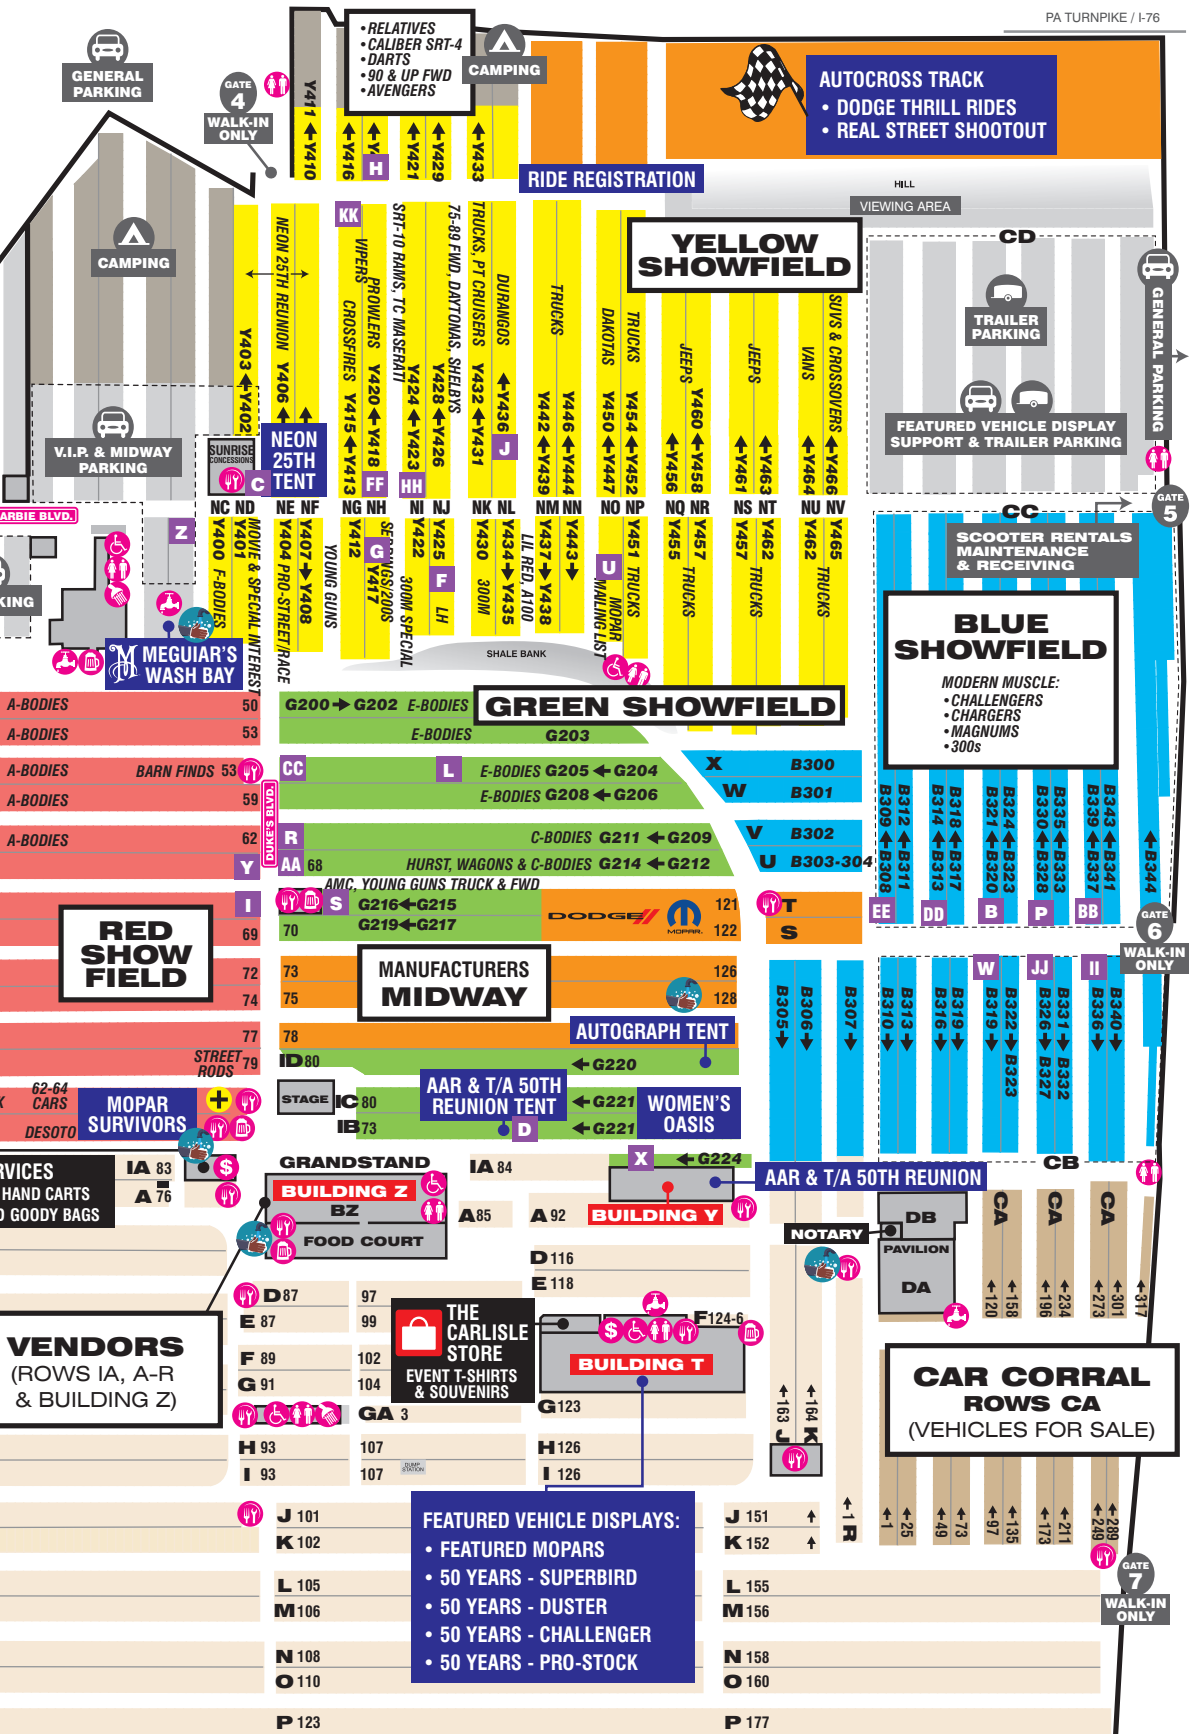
PA TURNPIKE / I-76

GENERAL PARKING

GATE 4
WALK-IN ONLY

•RELATIVES
•CALIBER SRT-4
•DARTS
•90 & UP FWD
•AVENGERS

CAMPING

AUTOCROSS TRACK
• DODGE THRILL RIDES
• REAL STREET SHOOTOUT

Y411 Y410 Y416 H Y421 Y429 Y433

RIDE REGISTRATION

HILL
VIEWING AREA

CAMPING

YELLOW SHOWFIELD

CD

TRAILER PARKING

GENERAL PARKING

FEATURED VEHICLE DISPLAY SUPPORT & TRAILER PARKING

NEON 25TH REUNION
VIPERS
KK
PROWLERS
SRT-10 RAMS, TC MASERATI
75-89 FWD, DAYTONAS, SHELBYS
TRUCKS, PT CRUISERS
DURANGOS
TRUCKS
DAKOTAS
TRUCKS
JEEPS
JEEPS
VANS
SUVS & CROSSOVERS

Y403 Y402 Y406 Y405 CROSSFIRES Y415 Y413 Y420 Y418 Y424 Y423 Y428 Y426 Y432 Y431 Y436 J Y442 Y439 Y446 Y444 Y450 Y447 Y454 Y452 Y456 Y460 Y458 Y461 Y463 Y464 Y466

V.I.P. & MIDWAY PARKING

SUNRISE CONCESSIONS
C
NEON 25TH TENT
FF
HH

NC ND NE NF NG NH NI NJ NK NL NM NN NO NP NQ NR NS NT NU NV

ARBIE BLVD.
Z
KING

Y400 F-BODIES Y401 MOVIE & SPECIAL INTEREST Y404 PRO-STREET/RACE Y407 Y408 Y412 YOUNG GUNS G Y417 SENSATIONS/2005 Y422 300M SPECIAL Y425 F LH Y430 300M Y434 Y435 LIL RED, A100 Y437 Y438 Y443 U MOPAR MAILING LIST Y451 TRUCKS Y455 Y457 TRUCKS Y457 Y462 TRUCKS Y465 TRUCKS

SHALE BANK

CC
SCOOTER RENTALS MAINTENANCE & RECEIVING

GATE 5

BLUE SHOWFIELD
MODERN MUSCLE:
•CHALLENGERS
•CHARGERS
•MAGNUMS
•300s

MEGUIAR'S WASH BAY

A-BODIES 50
A-BODIES 53
A-BODIES BARN FINDS 53
A-BODIES 59
A-BODIES 62
DUKE'S BLVD.
Y
I 69
RED SHOW FIELD
72
74
77
STREET RODS 79
62-64 CARS
DESOTO
MOPAR SURVIVORS

G200 G202 E-BODIES
GREEN SHOWFIELD
E-BODIES G203
CC
L E-BODIES G205 G204
E-BODIES G208 G206
R C-BODIES G211 G209
AA 68 HURST, WAGONS & C-BODIES G214 G212
AMC, YOUNG GUNS TRUCK & FWD
S G216 G215
70 G219 G217
DODGE MOPAR 121 122

X B300
W B301
V B302
U B303-304

B309 B308 B312 B311 B314 B313 B318 B317 B321 B320 B324 B323 B330 B328 B335 B333 B339 B337 B343 B341 B344

T
S
EE DD B P BB

GATE 6
WALK-IN ONLY

73
75
MANUFACTURERS MIDWAY
126
128
78
AUTOGRAPH TENT
ID 80
G220
STAGE
IC 80
IB 73
AAR & T/A 50TH REUNION TENT
D
G221
G221
WOMEN'S OASIS

B305 B306 B307 B310 B313 W B316 B319 JJ B322 B323 B326 B327 II B331 B332 B336 B340

RVICES
HAND CARTS
GOODY BAGS
IA 83
A 76
$

GRANDSTAND
BUILDING Z
BZ
FOOD COURT
IA 84
A85
A 92
X G224
BUILDING Y
AAR & T/A 50TH REUNION
CB
NOTARY
DB
PAVILION
DA
CA CA CA
120 158 196 234 273 301 317

D 116
E 118

D 87
E 87
97
99
THE CARLISLE STORE
EVENT T-SHIRTS & SOUVENIRS
F 124-6
$
BUILDING T

VENDORS
(ROWS IA, A-R & BUILDING Z)

F 89
G 91
102
104
GA 3
G123
163 J
164 K

CAR CORRAL ROWS CA
(VEHICLES FOR SALE)

H 93
I 93
107
107
DUMP STATION
H126
I 126

J 101
K 102
FEATURED VEHICLE DISPLAYS:
• FEATURED MOPARS
• 50 YEARS - SUPERBIRD
• 50 YEARS - DUSTER
• 50 YEARS - CHALLENGER
• 50 YEARS - PRO-STOCK
J 151
K 152
1 R
1 25 49 73 97 135 173 211 249 289

L 105
M 106
N 108
O 110
P 123
L 155
M 156
N 158
O 160
P 177

GATE 7
WALK-IN ONLY